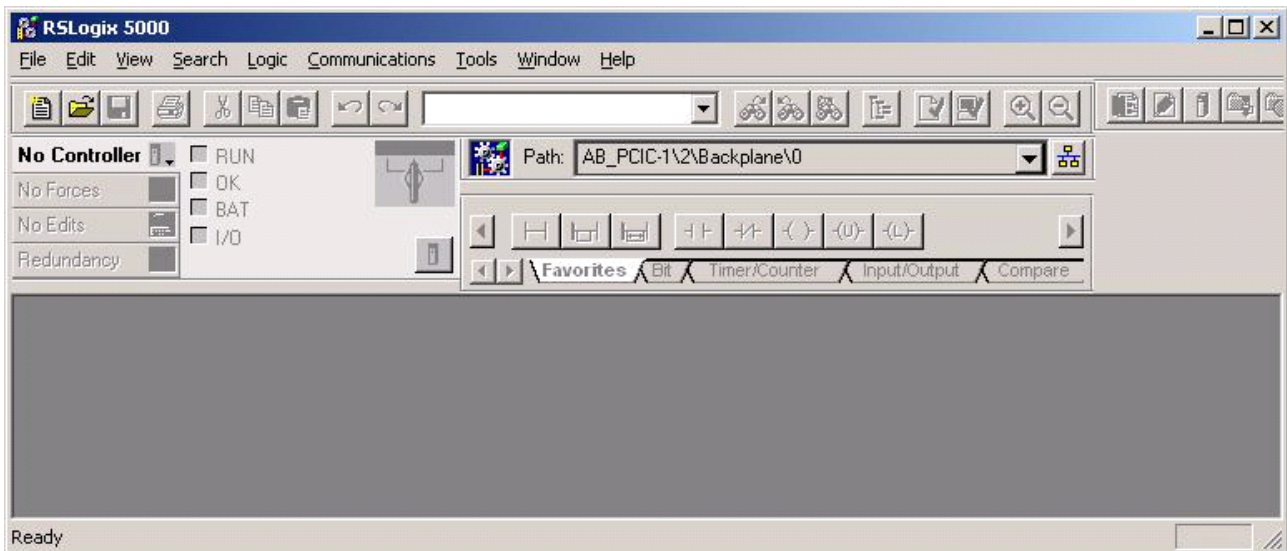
RSLogix 5000

File Edit View Search Logic Communications Tools Window Help

No Controller
No Forces
No Edits
Redundancy

RUN
OK
BAT
I/O

Path: AB_PCIC-1\2\Backplane\0

Favorites Bit Timer/Counter Input/Output Compare

Ready